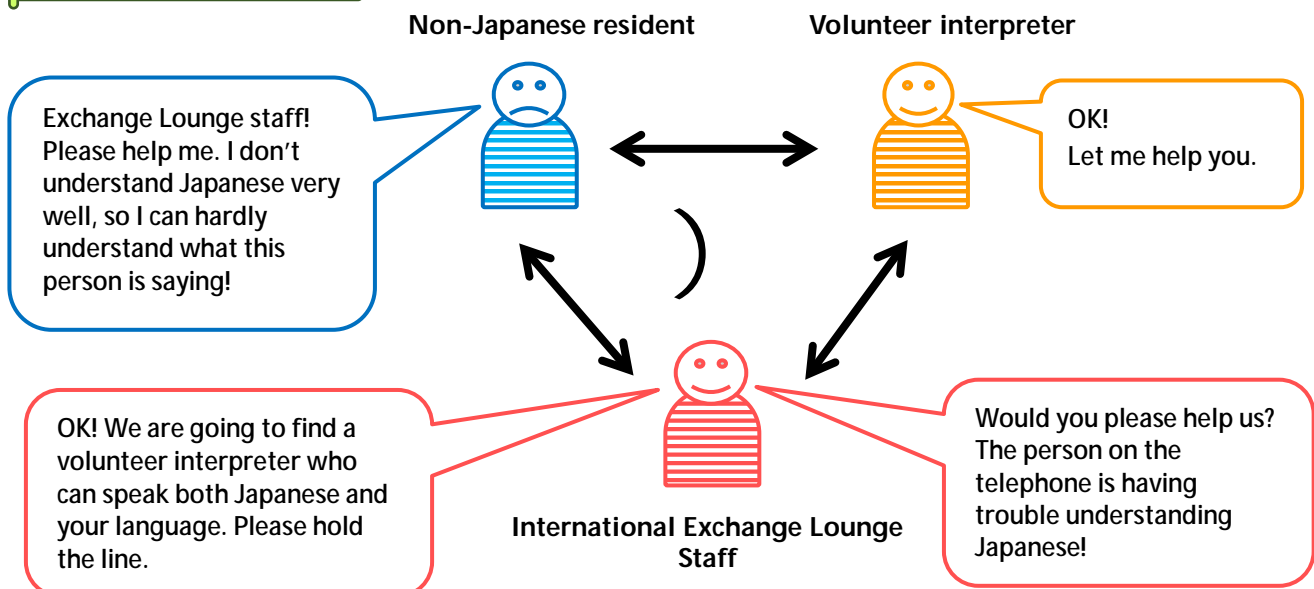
Non-Japanese resident

Volunteer interpreter

Exchange Lounge staff! Please help me. I don't understand Japanese very well, so I can hardly understand what this person is saying!

OK!
Let me help you.

OK! We are going to find a volunteer interpreter who can speak both Japanese and your language. Please hold the line.

International Exchange Lounge Staff

Would you please help us? The person on the telephone is having trouble understanding Japanese!